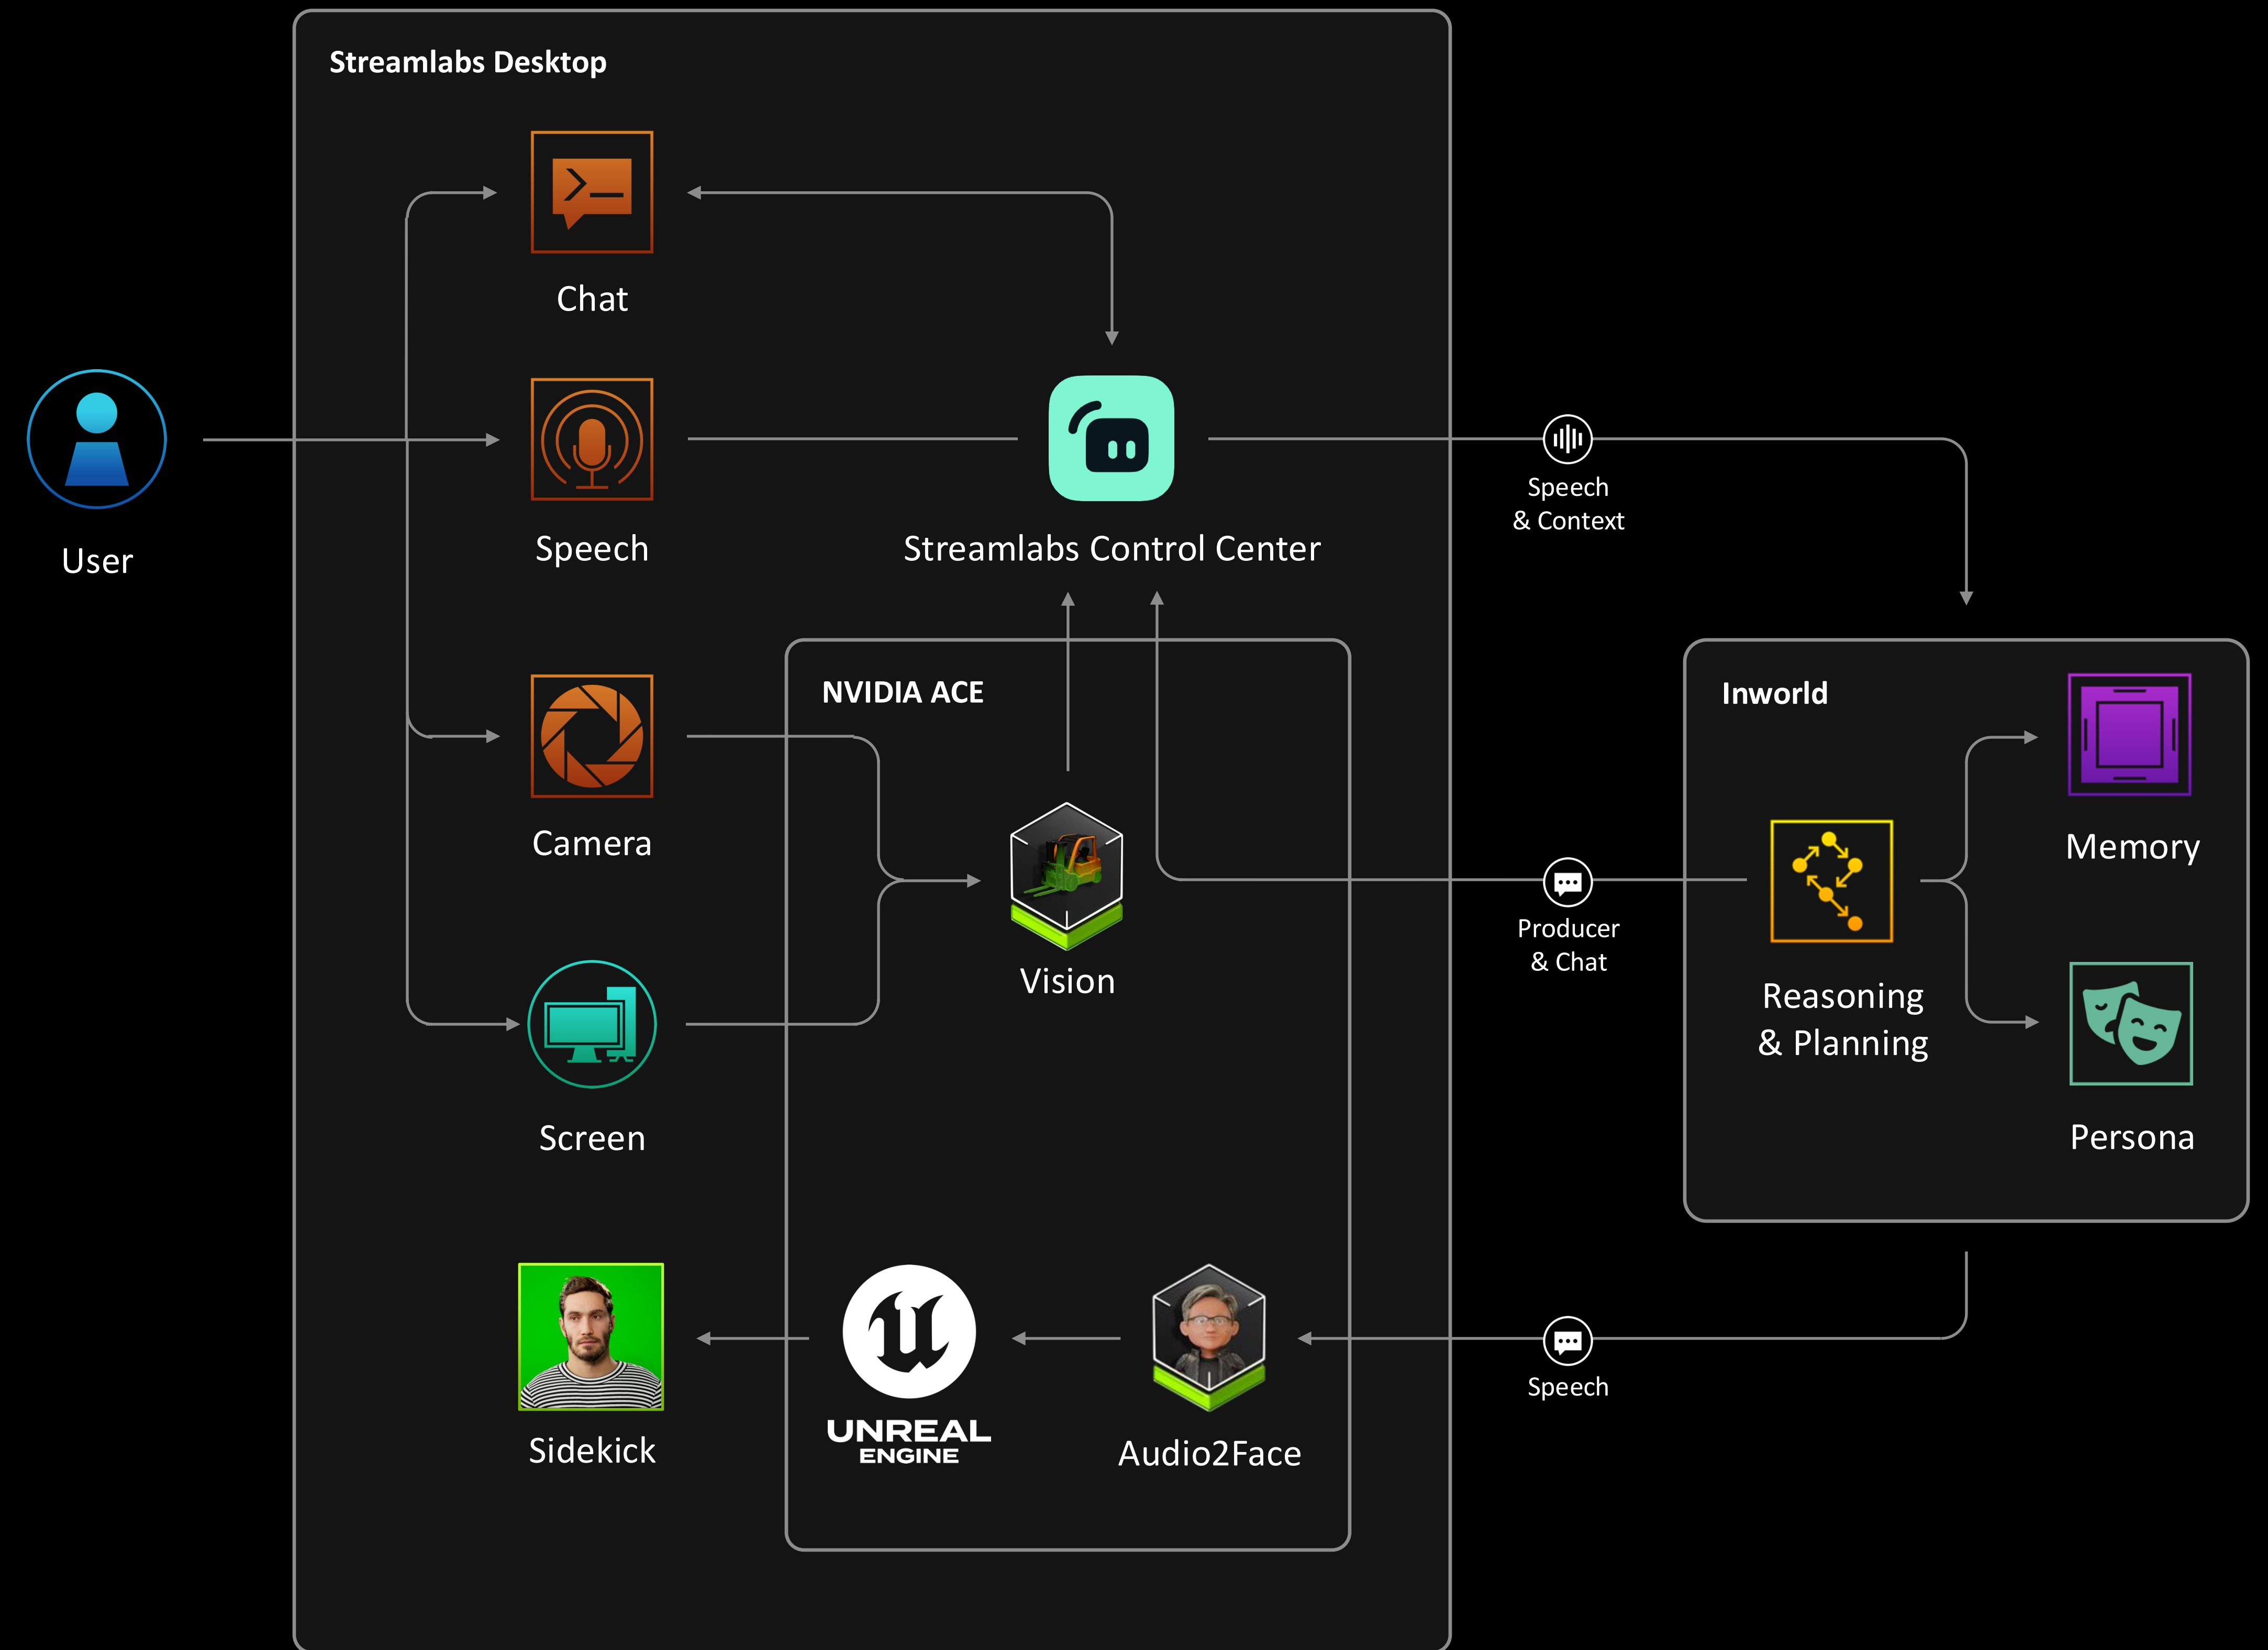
Streamlabs Desktop

Chat

User

Speech

Streamlabs Control Center

Speech & Context

NVIDIA ACE

Camera

Vision

Producer & Chat

Inworld

Memory

Reasoning & Planning

Screen

Persona

Sidekick

UNREAL ENGINE

Audio2Face

Speech